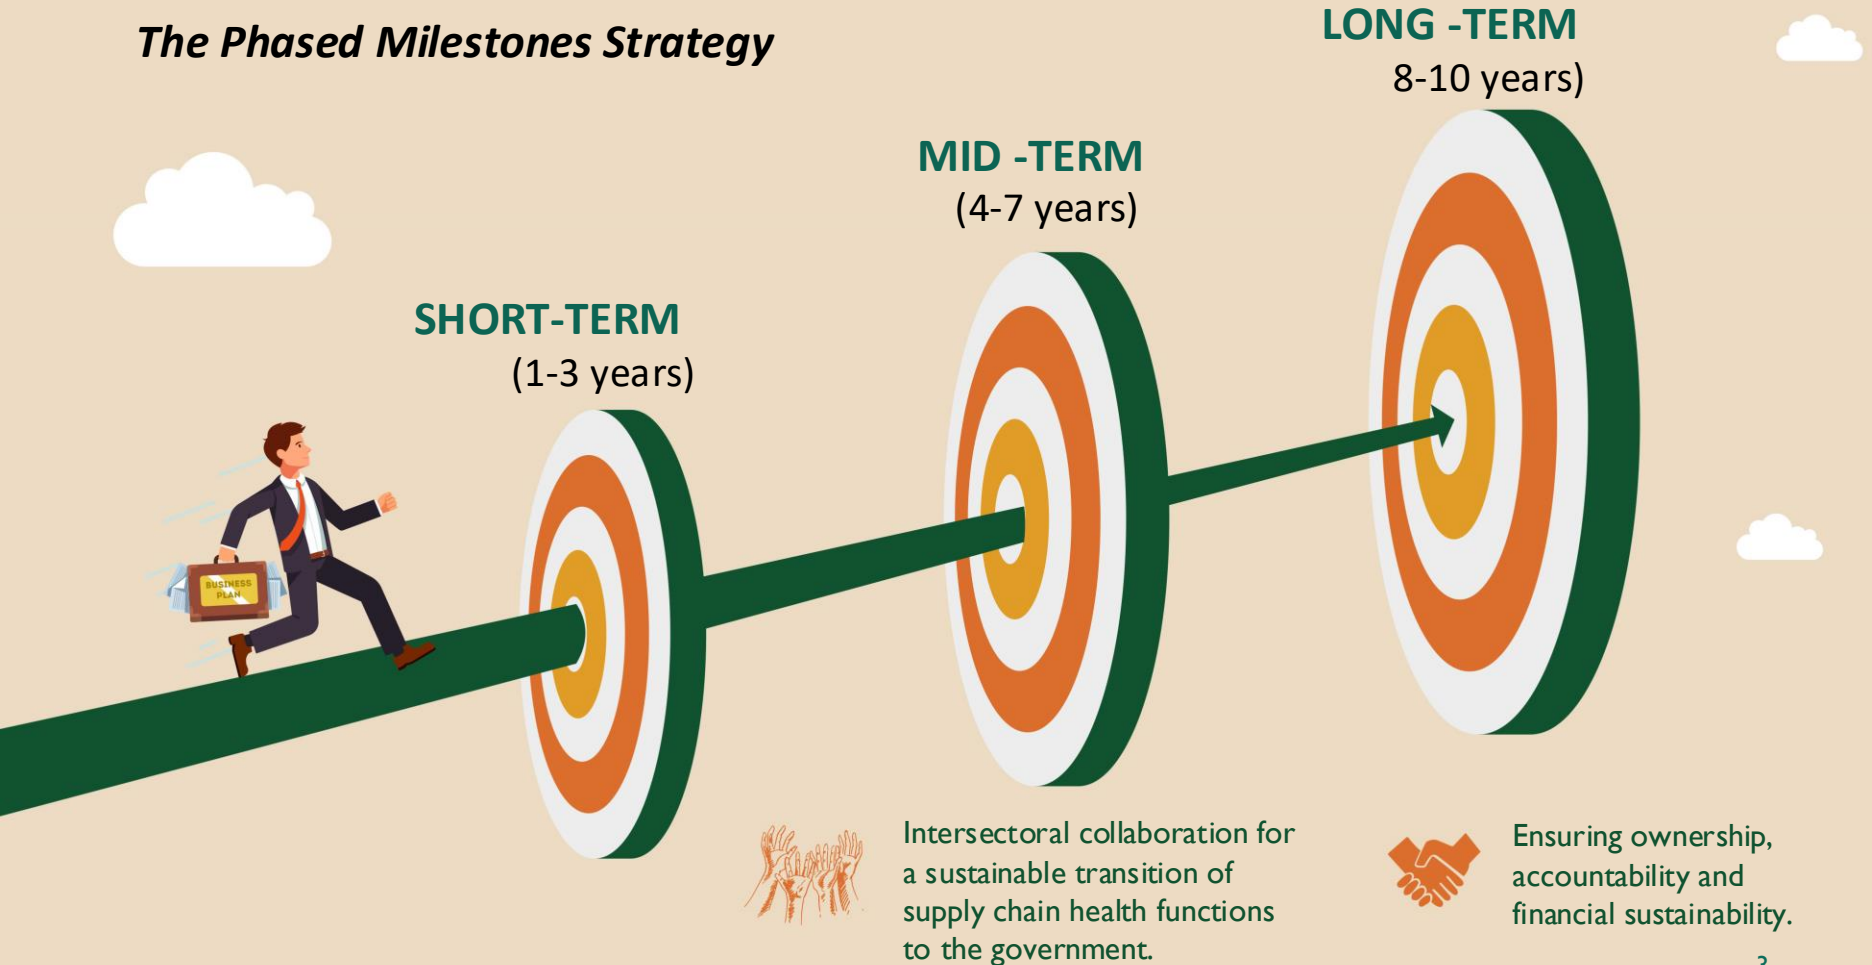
The Phased Milestones Strategy

LONG -TERM
8-10 years)

MID -TERM
(4-7 years)

SHORT-TERM
(1-3 years)

BUSINESS PLAN

Intersectoral collaboration for a sustainable transition of supply chain health functions to the government.

Ensuring ownership, accountability and financial sustainability.